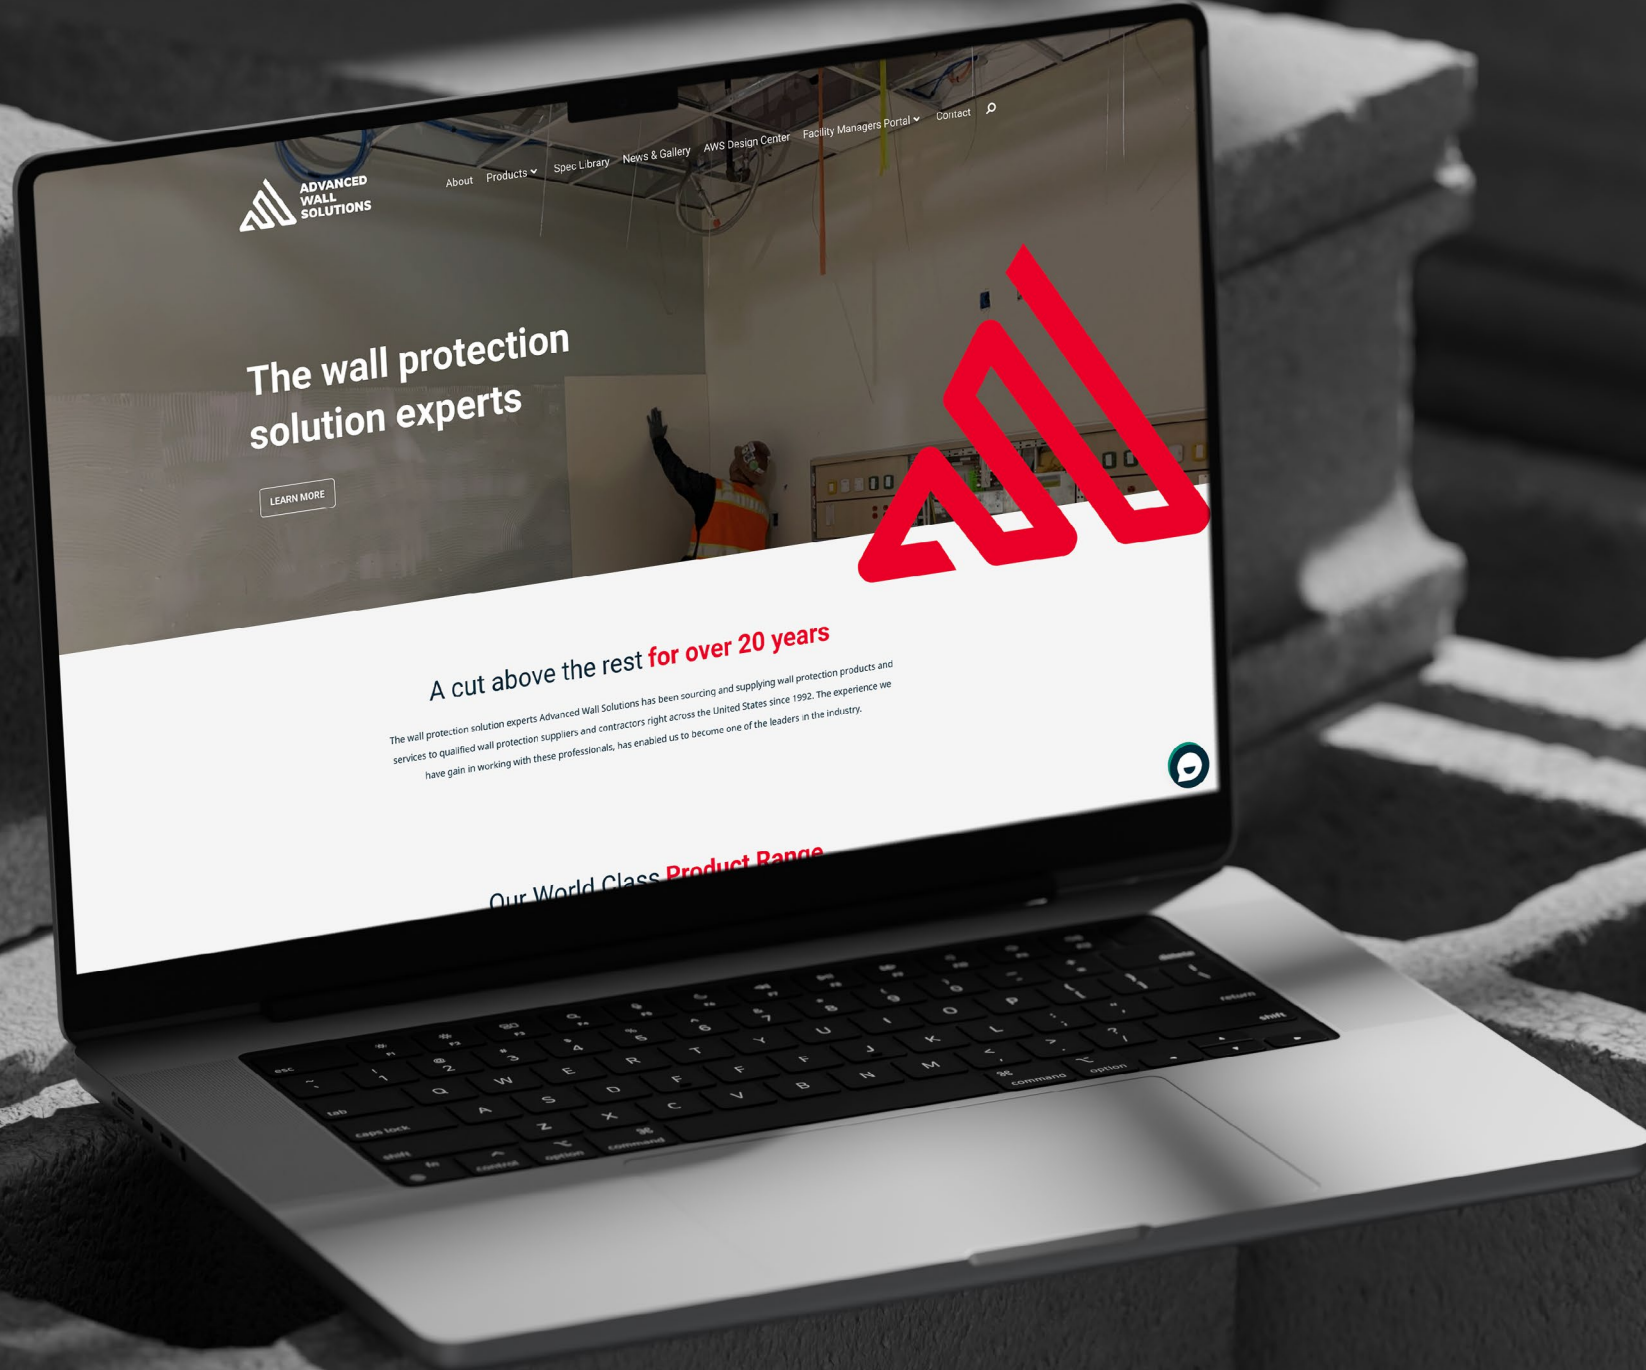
ADVANCED WALL SOLUTIONS

About Products Spec Library News & Gallery AWS Design Center Facility Managers Portal Contact

The wall protection solution experts

LEARN MORE

A cut above the rest for over 20 years

The wall protection solution experts Advanced Wall Solutions has been sourcing and supplying wall protection products and services to qualified wall protection suppliers and contractors right across the United States since 1992. The experience we have gain in working with these professionals, has enabled us to become one of the leaders in the industry.

Our World Class Product Range